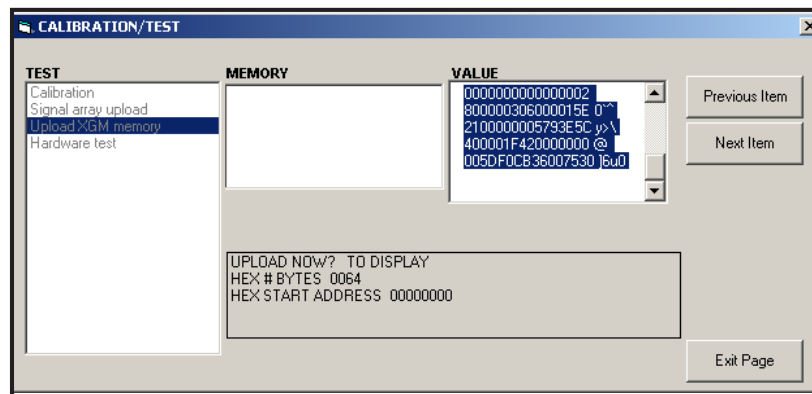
CALIBRATION/TEST

TEST
Calibration
Signal array upload
Upload XGM memory
Hardware test

MEMORY

VALUE
0000000000000002
800000306000015E 0^^
2100000005793E5C y>\
400001F420000000 @
005DF0CB36007530 ]6u0

Previous Item

Next Item

UPLOAD NOW? TO DISPLAY
HEX # BYTES 0064
HEX START ADDRESS 00000000

Exit Page